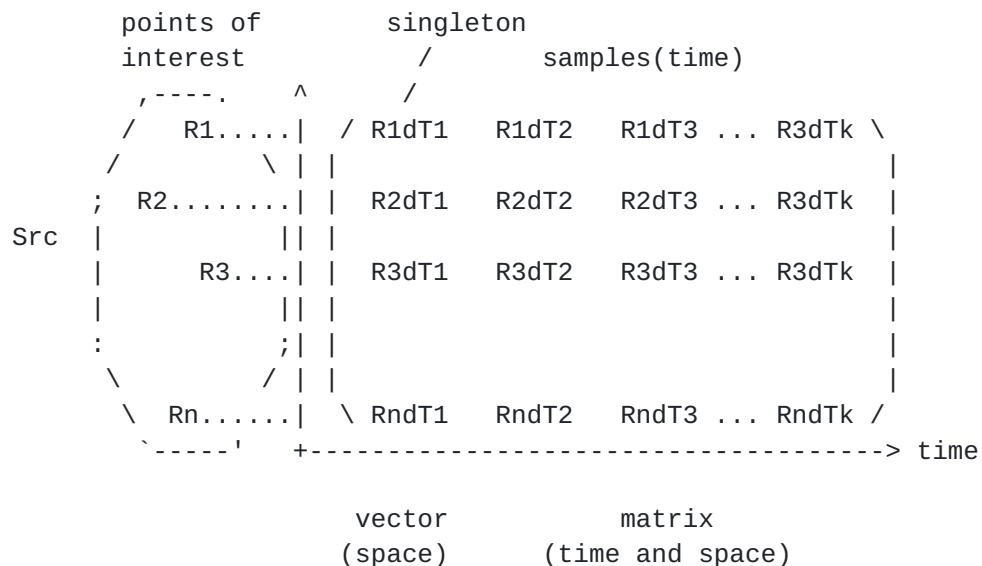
```
      points of        singleton
      interest          /       samples(time)
       ,----.    ^     /
      /   R1.....|  / R1dT1   R1dT2   R1dT3 ... R3dTk \
     /         \ | |                                   |
    ;  R2........| |  R2dT1   R2dT2   R2dT3 ... R3dTk  |
Src  |           || |                                   |
    |       R3....| |  R3dT1   R3dT2   R3dT3 ... R3dTk  |
    |            || |                                   |
    :            ;| |                                   |
     \          / | |                                   |
      \  Rn......|  \ RndT1   RndT2   RndT3 ... RndTk /
       `-----'   +-----------------------------------> time

                   vector           matrix
                  (space)      (time and space)
```